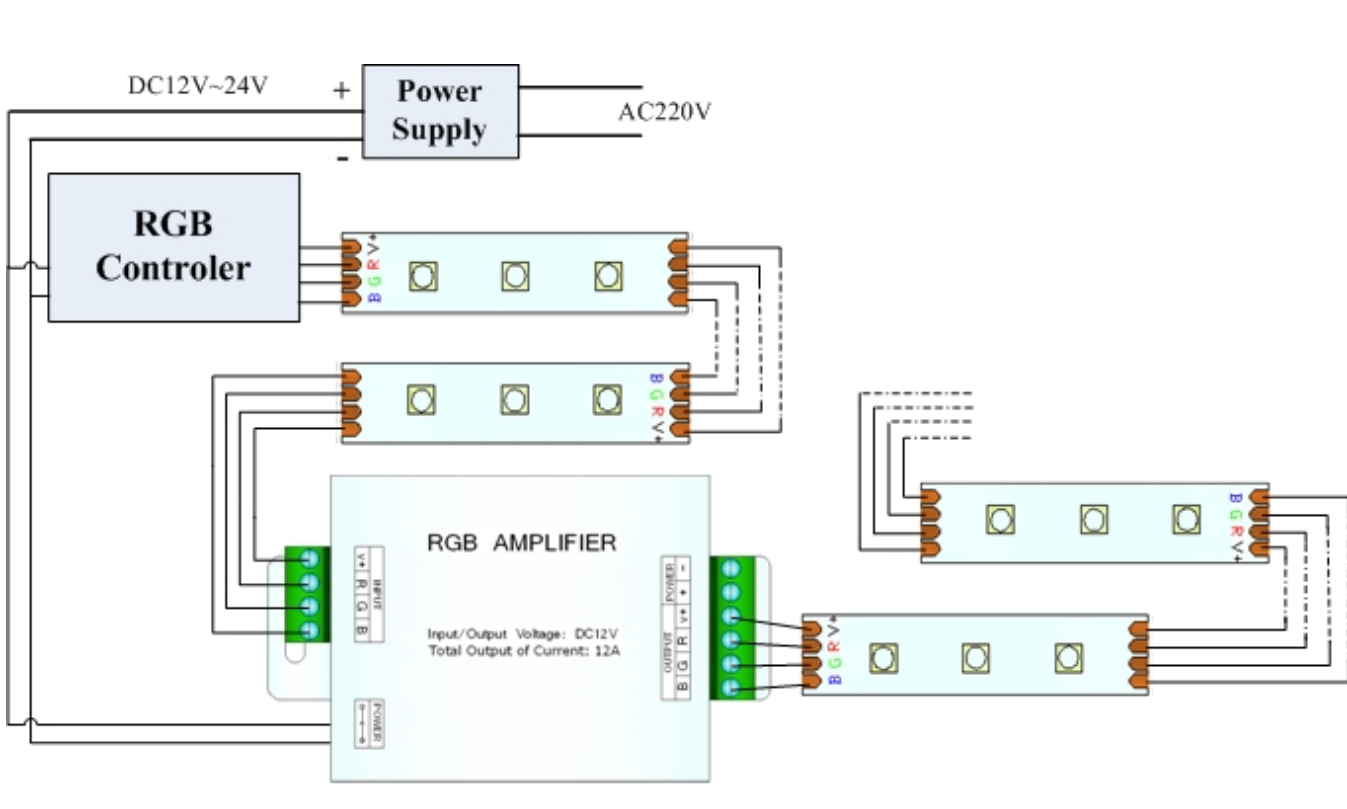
DC12V~24V

+

-

Power Supply

AC220V

RGB Controler

V+ R G B

B G R V+

V+ R G B

B G R V+

V+ R G B

RGB AMPLIFIER

INPUT

V+ R G B

POWER

+ -

OUTPUT

V+ R G B

Input/Output Voltage: DC12V
Total Output of Current: 12A

POWER